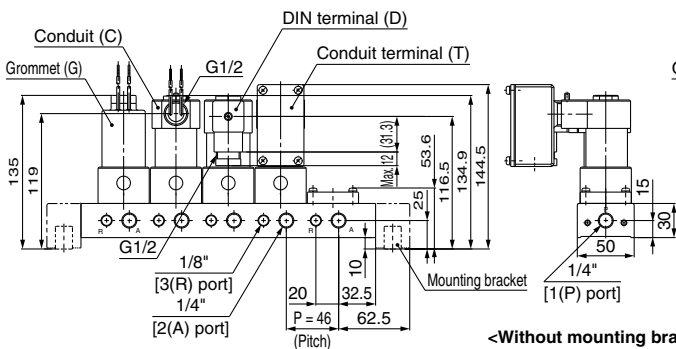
DIN terminal (D)
Conduit (C)
Conduit terminal (T)
Grommet (G)
G1/2
135
119
R
A
R
A
(31.3)
Max. 12
53.6
116.5
134.9
144.5
25
G1/2
1/8"
[3(R) port]
1/4"
[2(A) port]
10
20
32.5
P = 46
(Pitch)
62.5
Mounting bracket
15
30
50
1/4"
[1(P) port]
<Without mounting bra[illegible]